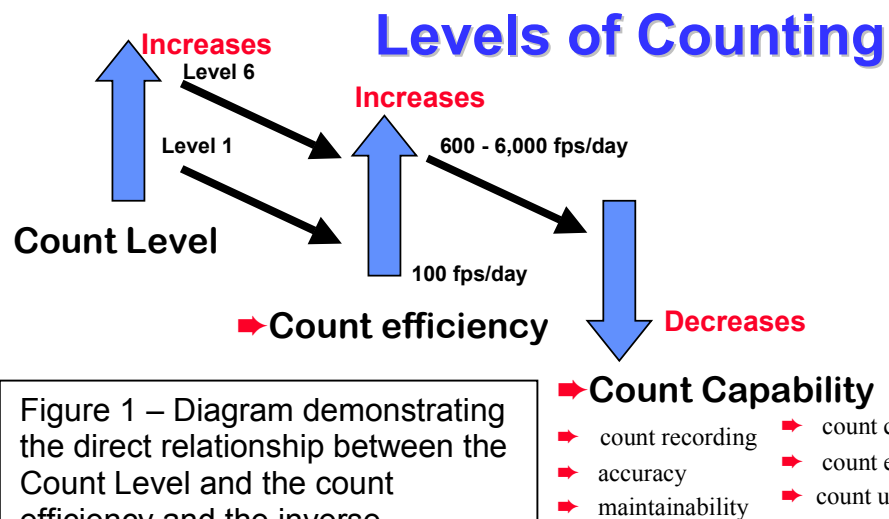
Levels of Counting

Increases

Level 6

Level 1

Count Level

Increases

600 - 6,000 fps/day

100 fps/day

Count efficiency

Decreases

Count Capability

count recording

accuracy

maintainability

count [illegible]

count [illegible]

count u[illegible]

Figure 1 – Diagram demonstrating the direct relationship between the Count Level and the count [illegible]